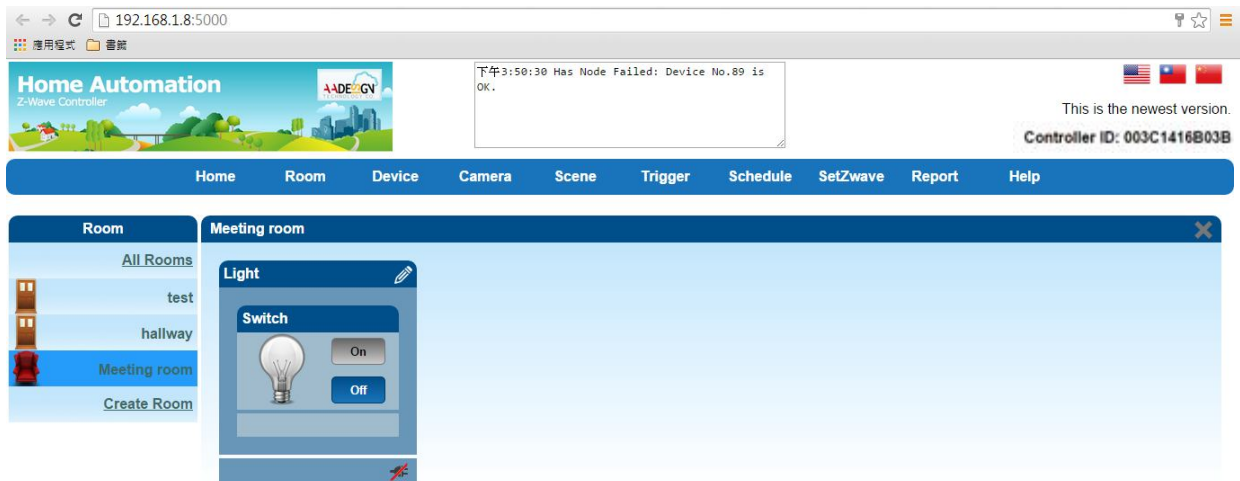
192.168.1.8:5000

應用程式 書籤

Home Automation
Z-Wave Controller

AADESIGN

下午3:50:30 Has Node Failed: Device No.89 is OK.

This is the newest version.

Controller ID: 003C1416B03B

Home Room Device Camera Scene Trigger Schedule SetZwave Report Help

Room

All Rooms

test

hallway

Meeting room

Create Room

Meeting room

Light

Switch

On

Off